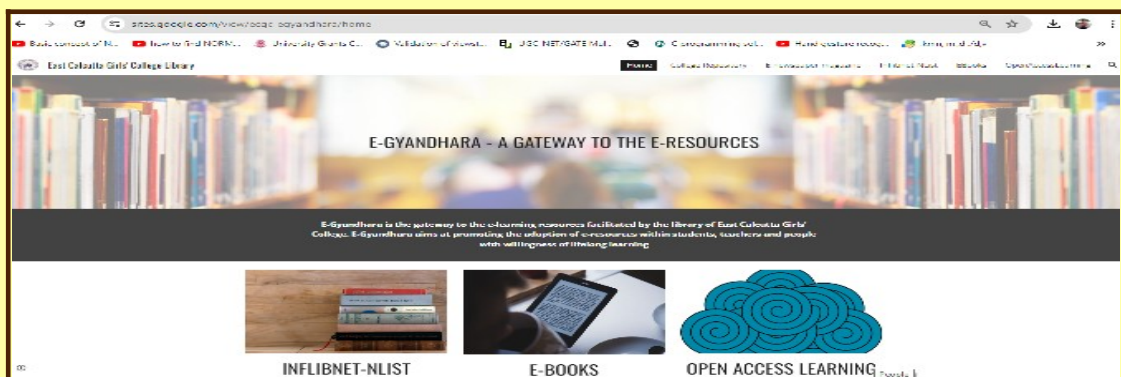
sites.google.com/view/ecgc-egyandhara/home

Basic concept of N... How to find NORM... University Grants C... Validation of Vowel... UGC NET/GATE Mat... C programming sol... Hand gesture recog... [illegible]

East Calcutta Girls' College Library

Home College Resources E-Resources Subscribed Remote Access Ebooks Open Access Learning

E-GYANDHARA - A GATEWAY TO THE E-RESOURCES

E-Gyandhara is the gateway to the e-learning resources facilitated by the library of East Calcutta Girls' College. E-Gyandhara aims at promoting the adoption of e-resources within students, teachers and people with willingness of lifelong learning

INFLIBNET-NLIST

E-BOOKS

OPEN ACCESS LEARNING